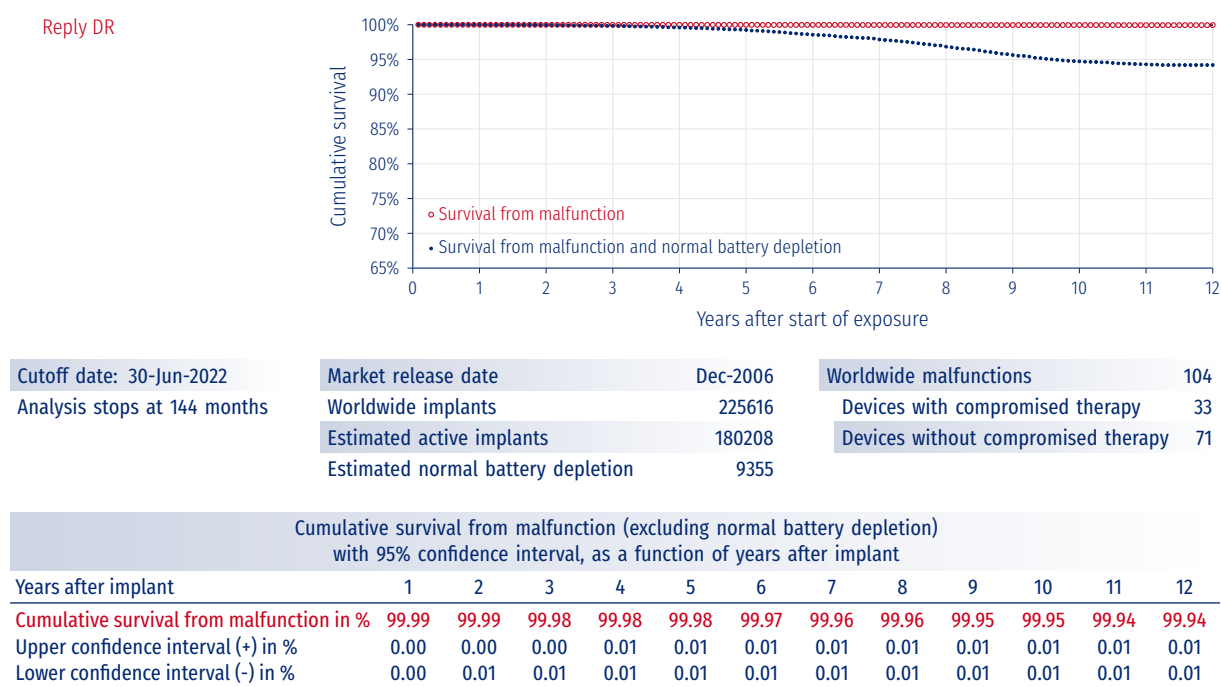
Reply DR

100%
95%
90%
85%
80%
75%
70%
65%
Cumulative survival

Survival from malfunction
Survival from malfunction and normal battery depletion

0 1 2 3 4 5 6 7 8 9 10 11 12
Years after start of exposure

Cutoff date: 30-Jun-2022
Analysis stops at 144 months

| Market release date | Dec-2006 |
|---|---|
| Worldwide implants | 225616 |
| Estimated active implants | 180208 |
| Estimated normal battery depletion | 9355 |

| Worldwide malfunctions | 104 |
|---|---|
| Devices with compromised therapy | 33 |
| Devices without compromised therapy | 71 |

Cumulative survival from malfunction (excluding normal battery depletion) with 95% confidence interval, as a function of years after implant

| Years after implant | 1 | 2 | 3 | 4 | 5 | 6 | 7 | 8 | 9 | 10 | 11 | 12 |
|---|---|---|---|---|---|---|---|---|---|---|---|---|
| Cumulative survival from malfunction in % | 99.99 | 99.99 | 99.98 | 99.98 | 99.98 | 99.97 | 99.96 | 99.96 | 99.95 | 99.95 | 99.94 | 99.94 |
| Upper confidence interval (+) in % | 0.00 | 0.00 | 0.00 | 0.01 | 0.01 | 0.01 | 0.01 | 0.01 | 0.01 | 0.01 | 0.01 | 0.01 |
| Lower confidence interval (-) in % | 0.00 | 0.01 | 0.01 | 0.01 | 0.01 | 0.01 | 0.01 | 0.01 | 0.01 | 0.01 | 0.01 | 0.01 |